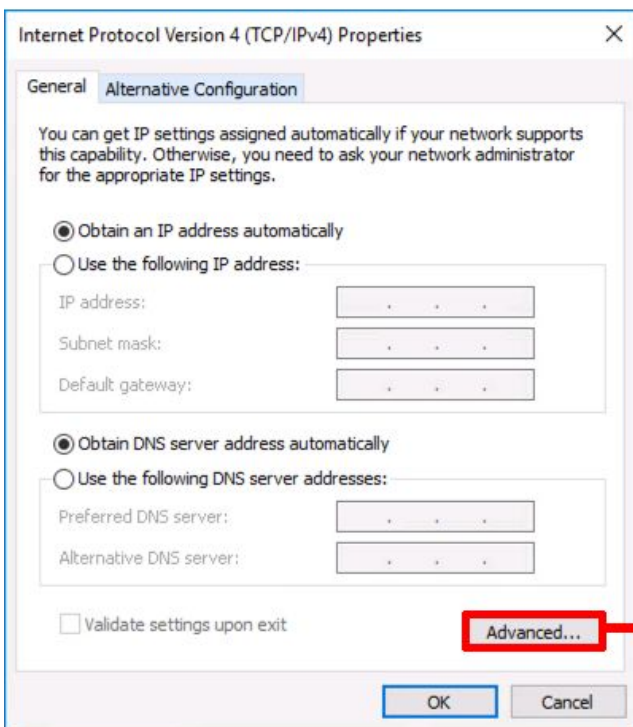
Internet Protocol Version 4 (TCP/IPv4) Properties

×

General

Alternative Configuration

You can get IP settings assigned automatically if your network supports this capability. Otherwise, you need to ask your network administrator for the appropriate IP settings.

Obtain an IP address automatically

Use the following IP address:

IP address:

. . .

Subnet mask:

. . .

Default gateway:

. . .

Obtain DNS server address automatically

Use the following DNS server addresses:

Preferred DNS server:

. . .

Alternative DNS server:

. . .

Validate settings upon exit

Advanced...

OK

Cancel